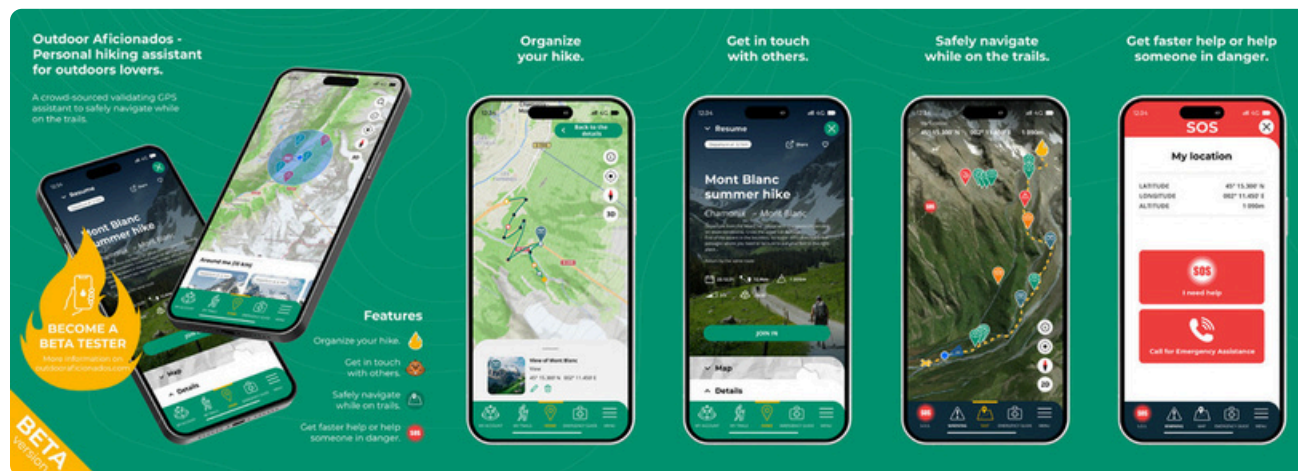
Outdoor Aficionados - Personal hiking assistant for outdoors lovers.

A crowd-sourced validating GPS assistant to safely navigate while on the trails.

Resume

Mont Blanc summer hike

Around me (10 km)

Map

Details

BECOME A BETA TESTER

More information on outdooraficionados.com

BETA version

Features

Organize your hike.

Get in touch with others.

Safely navigate while on trails.

Get faster help or help someone in danger.

SOS

Organize your hike.

Back to the details

3D

View of Mont Blanc

Get in touch with others.

Resume

Share

Mont Blanc summer hike

Chamonix → Mont Blanc

JOIN IN

Map

Details

Safely navigate while on the trails.

2D

Get faster help or help someone in danger.

SOS

My location

| LATITUDE | 45° 15.300' N |
|---|---|
| LONGITUDE | 002° 11.450' E |
| ALTITUDE | 1 050m |

SOS

I need help

Call for Emergency Assistance